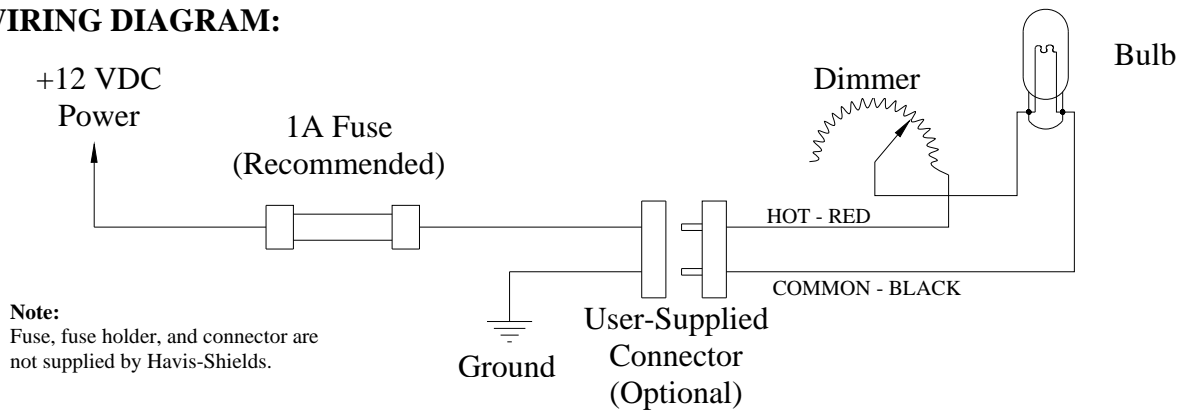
VIRING DIAGRAM:

+12 VDC Power

1A Fuse (Recommended)

Dimmer

Bulb

HOT - RED

COMMON - BLACK

Note:
Fuse, fuse holder, and connector are not supplied by Havis-Shields.

Ground

User-Supplied Connector (Optional)